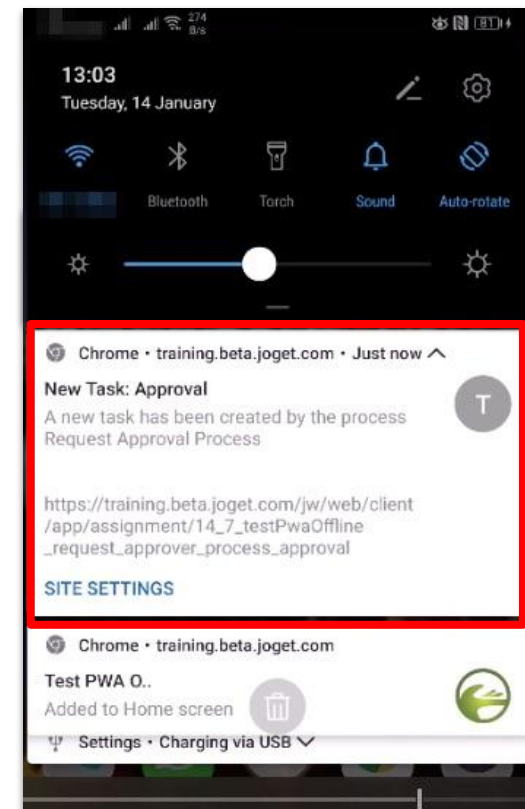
274 B/s

13:03
Tuesday, 14 January

Bluetooth
Torch
Sound
Auto-rotate

Chrome • training.beta.joget.com • Just now
New Task: Approval
A new task has been created by the process Request Approval Process

T

https://training.beta.joget.com/jw/web/client/app/assignment/14_7_testPwaOffline_request_approver_process_approval

SITE SETTINGS

Chrome • training.beta.joget.com
Test PWA O..
Added to Home screen

Settings • Charging via USB